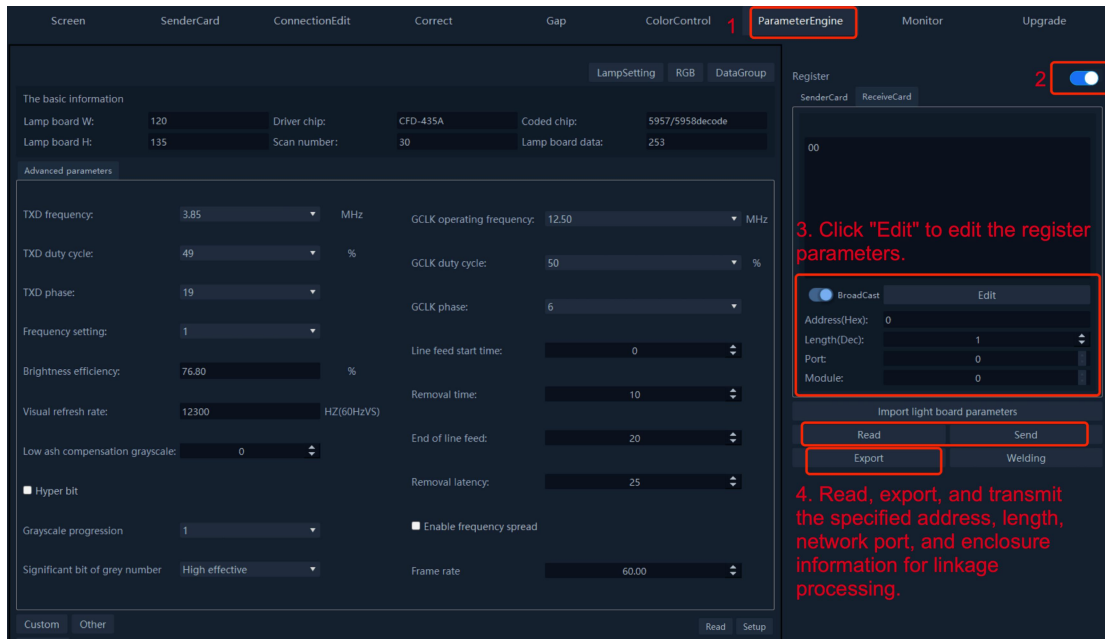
Screen SenderCard ConnectionEdit Correct Gap ColorControl 1 ParameterEngine Monitor Upgrade

LampSetting RGB DataGroup

The basic information

| Lamp board W: | 120 | Driver chip: | CFD-435A | Coded chip: | 5957/5958decode |
|---|---|---|---|---|---|
| Lamp board H: | 135 | Scan number: | 30 | Lamp board data: | 253 |

Advanced parameters

TXD frequency: 3.85 MHz
TXD duty cycle: 49 %
TXD phase: 19
Frequency setting: 1
Brightness efficiency: 76.80 %
Visual refresh rate: 12300 HZ(60HzVS)
Low ash compensation grayscale: 0
Hyper bit
Grayscale progression 1
Significant bit of grey number High effective

GCLK operating frequency: 12.50 MHz
GCLK duty cycle: 50 %
GCLK phase: 6
Line feed start time: 0
Removal time: 10
End of line feed: 20
Removal latency: 25
Enable frequency spread
Frame rate 60.00

Custom Other Read Setup

Register 2
SenderCard ReceiveCard
00

3. Click "Edit" to edit the register parameters.

BroadCast Edit
Address(Hex): 0
Length(Dec): 1
Port: 0
Module: 0

Import light board parameters
Read Send
Export Welding

4. Read, export, and transmit the specified address, length, network port, and enclosure information for linkage processing.